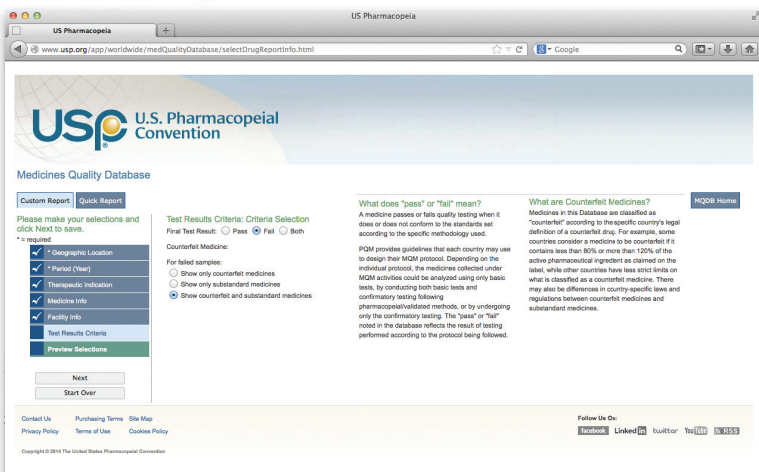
US Pharmacopeia

US Pharmacopeia

www.usp.org/app/worldwide/medQualityDatabase/selectDrugReportInfo.html

Google

USP U.S. Pharmacopeial Convention

Medicines Quality Database

Custom Report | Quick Report

MQDB Home

Please make your selections and click Next to save.
* = required

* Geographic Location
* Period (Year)
Therapeutic Indication
Medicine Info
Facility Info
Test Results Criteria
Preview Selections

Next
Start Over

Test Results Criteria: Criteria Selection
Final Test Result: Pass Fail Both

Counterfeit Medicine:

For failed samples:
Show only counterfeit medicines
Show only substandard medicines
Show counterfeit and substandard medicines

What does "pass" or "fail" mean?
A medicine passes or fails quality testing when it does or does not conform to the standards set according to the specific methodology used.

PQM provides guidelines that each country may use to design their MQM protocol. Depending on the individual protocol, the medicines collected under MQM activities could be analyzed using only basic tests, by conducting both basic tests and confirmatory testing following pharmacopeial/validated methods, or by undergoing only the confirmatory testing. The "pass" or "fail" noted in the database reflects the result of testing performed according to the protocol being followed.

What are Counterfeit Medicines?
Medicines in this Database are classified as "counterfeit" according to the specific country's legal definition of a counterfeit drug. For example, some countries consider a medicine to be counterfeit if it contains less than 80% or more than 120% of the active pharmaceutical ingredient as claimed on the label, while other countries have less strict limits on what is classified as a counterfeit medicine. There may also be differences in country-specific laws and regulations between counterfeit medicines and substandard medicines.

Contact Us Purchasing Terms Site Map
Privacy Policy Terms of Use Cookies Policy

Copyright © 2014 The United States Pharmacopeial Convention

Follow Us On:
facebook Linked in twitter YouTube RSS